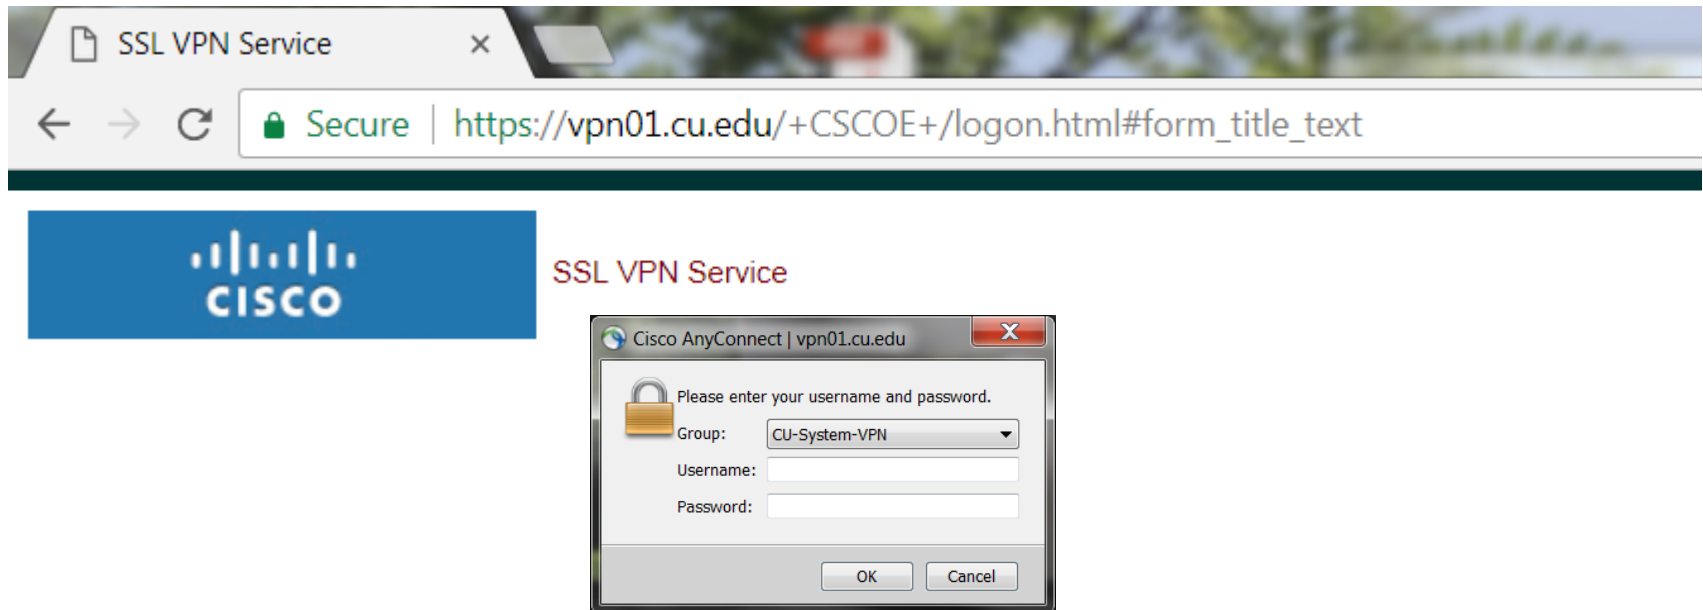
SSL VPN Service ×

Secure | https://vpn01.cu.edu/+CSCOE+/logon.html#form_title_text

cisco

SSL VPN Service

Cisco AnyConnect | vpn01.cu.edu

Please enter your username and password.

Group: CU-System-VPN

Username:

Password:

OK Cancel